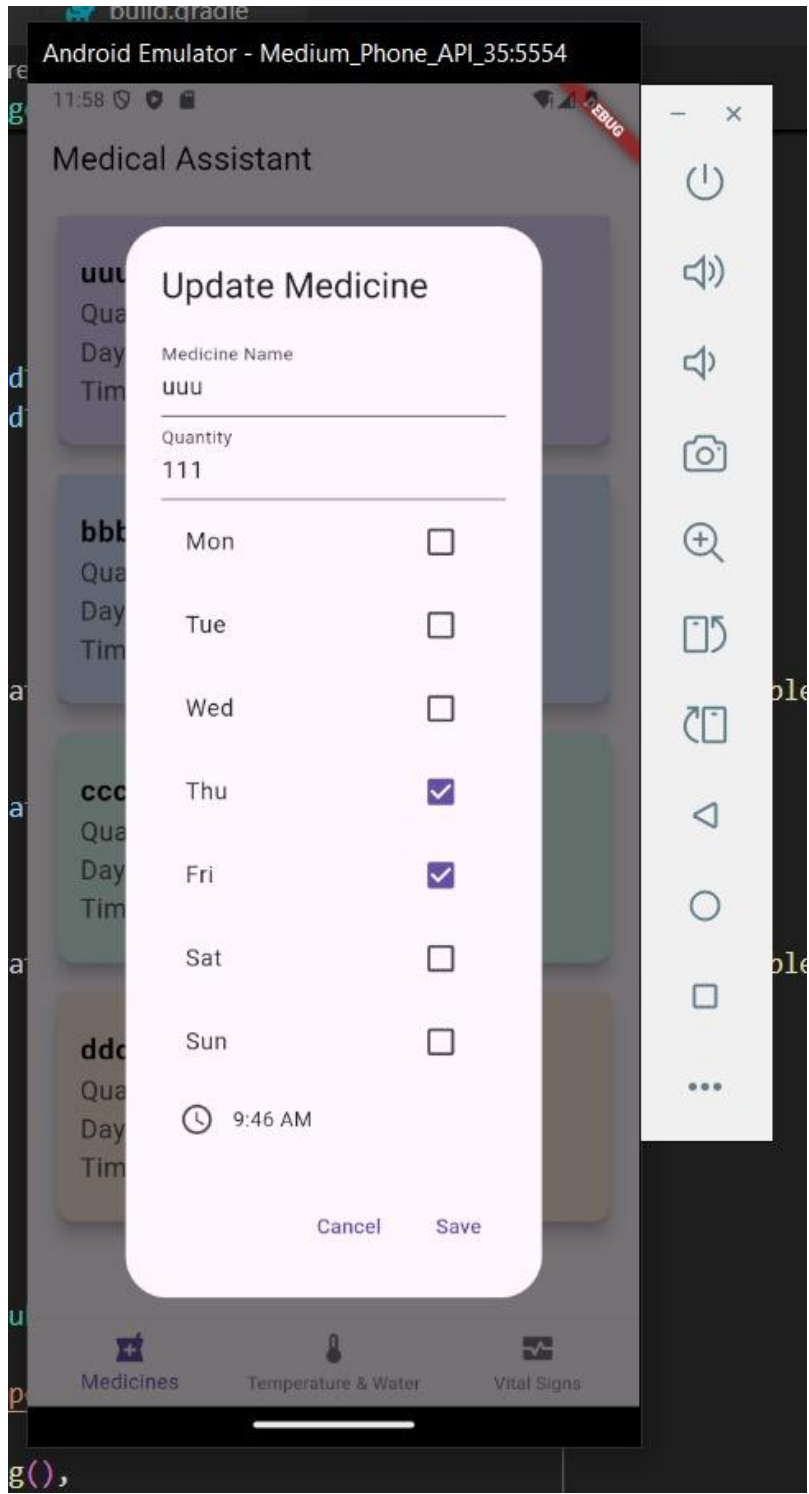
build.gradle

Android Emulator - Medium_Phone_API_35:5554

11:58

DEBUG

Medical Assistant

uuu
Qua
Day
Tim

bbb
Qua
Day
Tim

ccc
Qua
Day
Tim

ddd
Qua
Day
Tim

Update Medicine

Medicine Name
uuu

Quantity
111

Mon

Tue

Wed

Thu

Fri

Sat

Sun

9:46 AM

Cancel Save

Medicines Temperature & Water Vital Signs

g(),